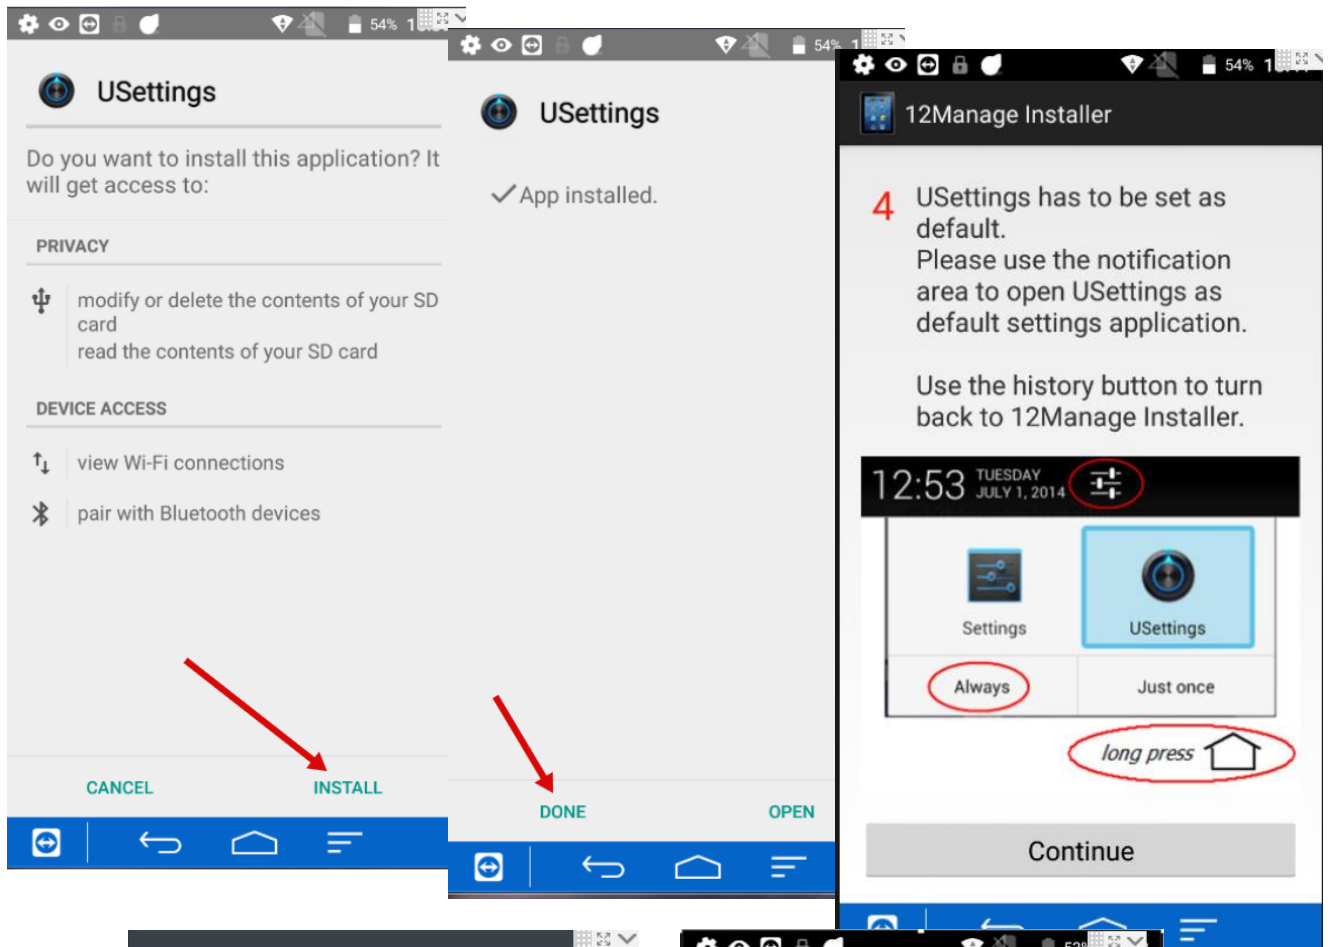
54% 1

USettings

Do you want to install this application? It will get access to:

PRIVACY

modify or delete the contents of your SD card
read the contents of your SD card

DEVICE ACCESS

view Wi-Fi connections

pair with Bluetooth devices

CANCEL INSTALL

54% 1

USettings

✓App installed.

DONE OPEN

54% 1

12Manage Installer

4 USettings has to be set as default.
Please use the notification area to open USettings as default settings application.

Use the history button to turn back to 12Manage Installer.

12:53 TUESDAY JULY 1, 2014

Settings USettings

Always Just once

long press

Continue

53%